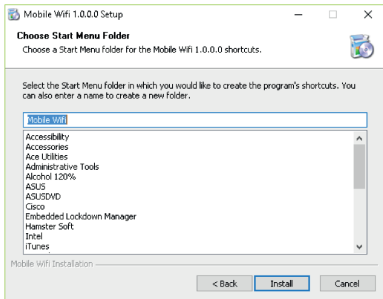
Mobile Wifi 1.0.0.0 Setup

Choose Start Menu Folder
Choose a Start Menu folder for the Mobile Wifi 1.0.0.0 shortcuts.

Select the Start Menu folder in which you would like to create the program's shortcuts. You can also enter a name to create a new folder.

Mobile Wifi

Accessibility
Accessories
Ace Utilities
Administrative Tools
Alcohol 120%
ASUS
ASUSDVD
Cisco
Embedded Lockdown Manager
Hamster Soft
Intel
iTunes

Mobile Wifi Installation

< Back
Install
Cancel